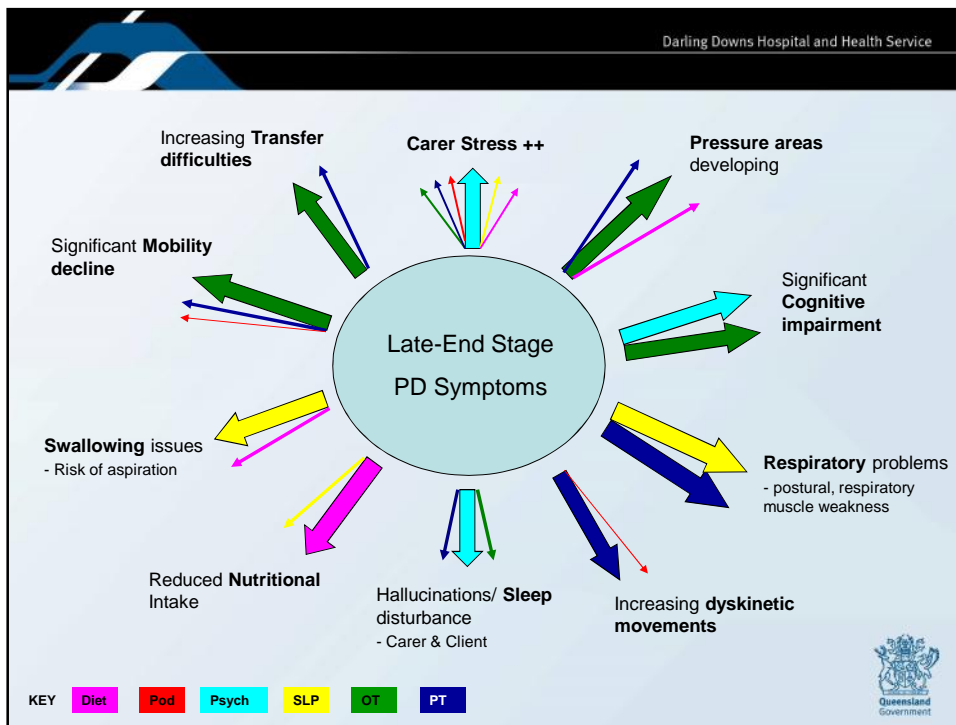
Darling Downs Hospital and Health Service

Late-End Stage PD Symptoms

Carer Stress ++

Pressure areas developing

Significant Cognitive impairment

Respiratory problems
- postural, respiratory muscle weakness

Increasing dyskinetic movements

Hallucinations/ Sleep disturbance
- Carer & Client

Reduced Nutritional Intake

Swallowing issues
- Risk of aspiration

Significant Mobility decline

Increasing Transfer difficulties

KEY Diet Pod Psych SLP OT PT

Queensland Government